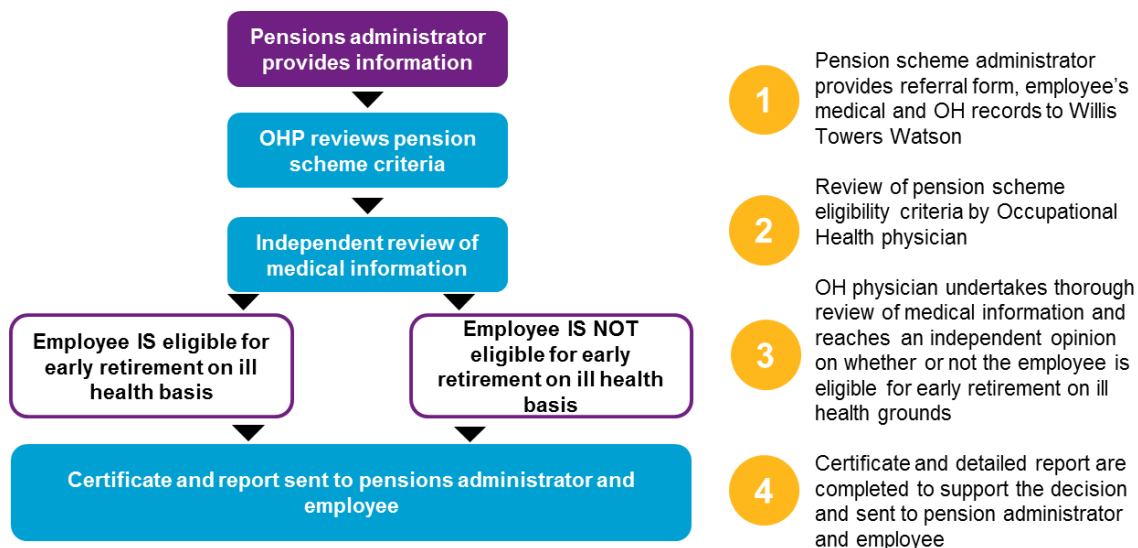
Pensions administrator provides information

OHP reviews pension scheme criteria

Independent review of medical information

Employee IS eligible for early retirement on ill health basis

Employee IS NOT eligible for early retirement on ill health basis

Certificate and report sent to pensions administrator and employee

1

Pension scheme administrator provides referral form, employee's medical and OH records to Willis Towers Watson

2

Review of pension scheme eligibility criteria by Occupational Health physician

3

OH physician undertakes thorough review of medical information and reaches an independent opinion on whether or not the employee is eligible for early retirement on ill health grounds

4

Certificate and detailed report are completed to support the decision and sent to pension administrator and employee